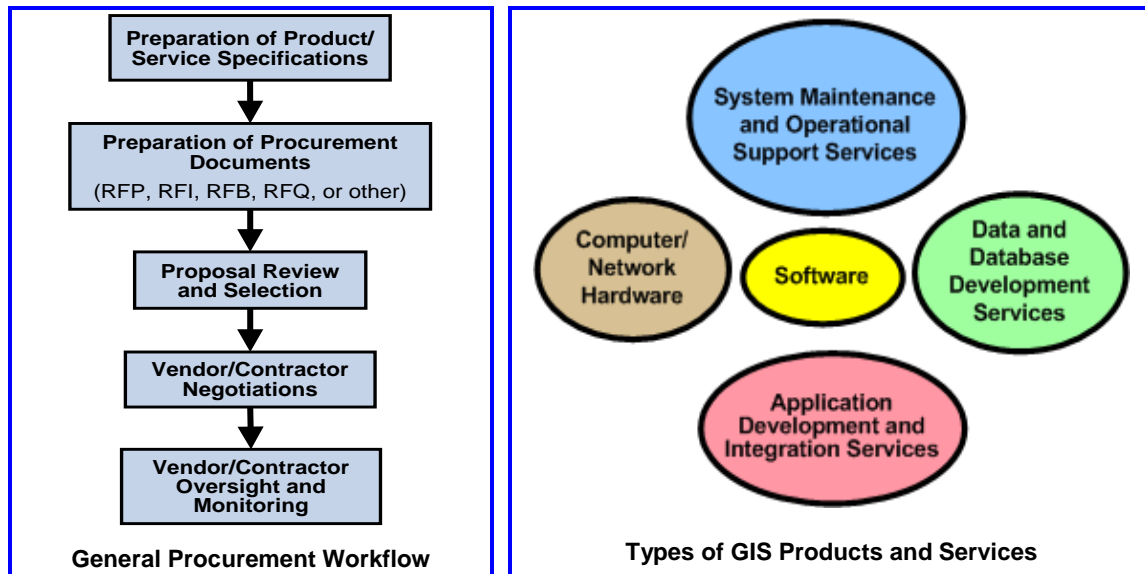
Preparation of Product/ Service Specifications

Preparation of Procurement Documents (RFP, RFI, RFB, RFQ, or other)

Proposal Review and Selection

Vendor/Contractor Negotiations

Vendor/Contractor Oversight and Monitoring

General Procurement Workflow

System Maintenance and Operational Support Services

Computer/ Network Hardware

Software

Data and Database Development Services

Application Development and Integration Services

Types of GIS Products and Services